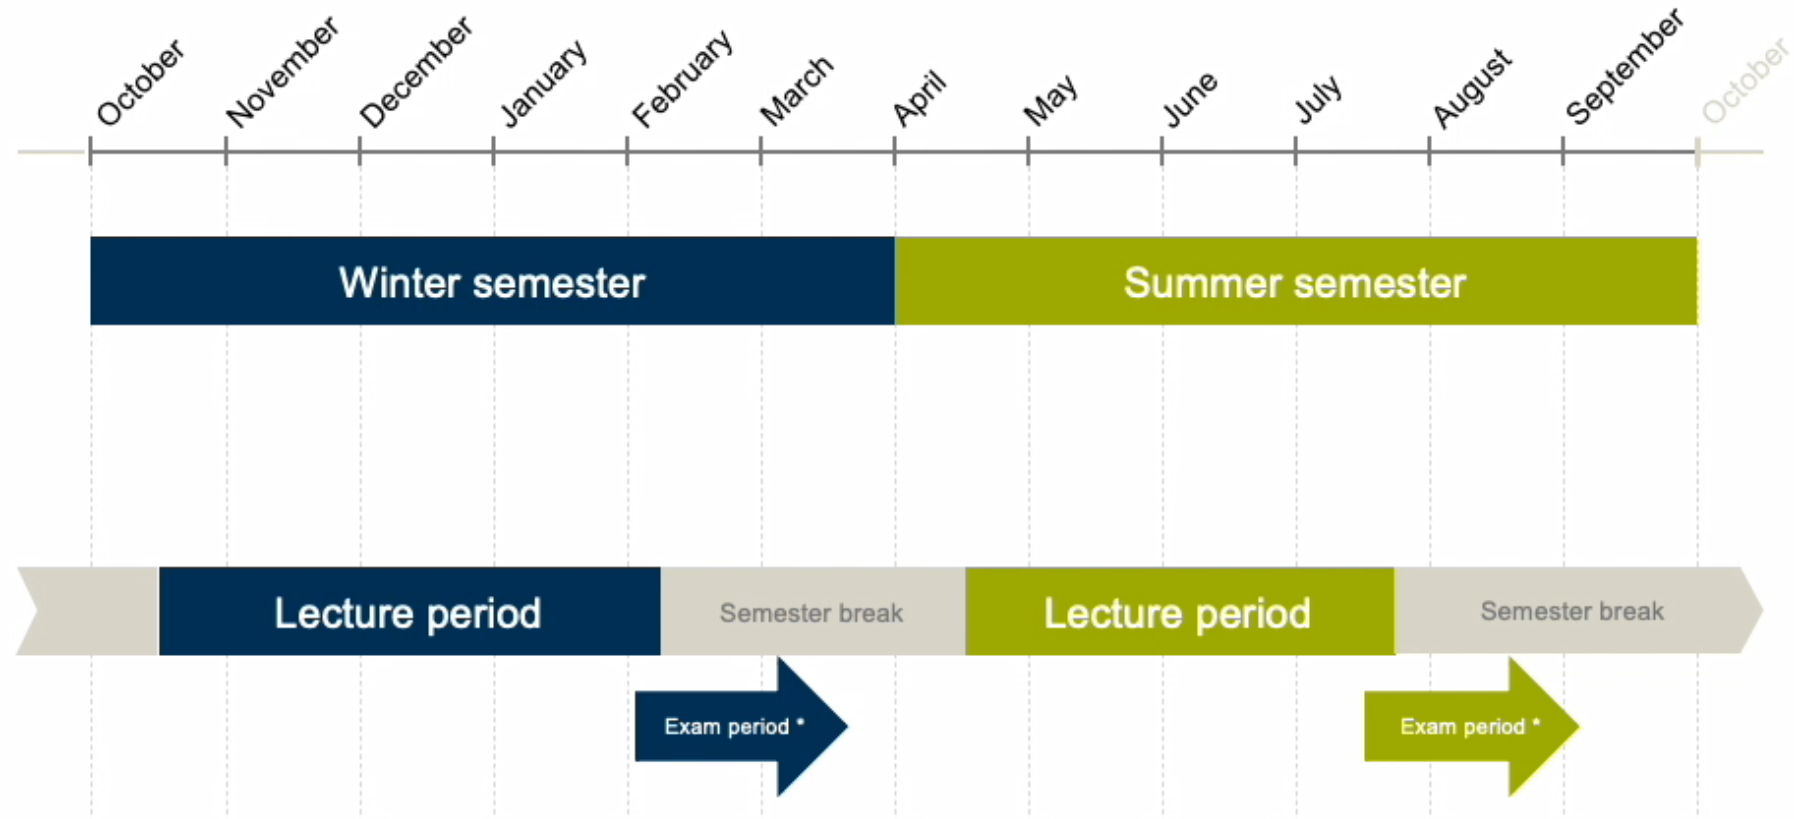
October November December January February March April May June July August September October

Winter semester

Summer semester

Lecture period

Semester break

Lecture period

Semester break

Exam period *

Exam period *